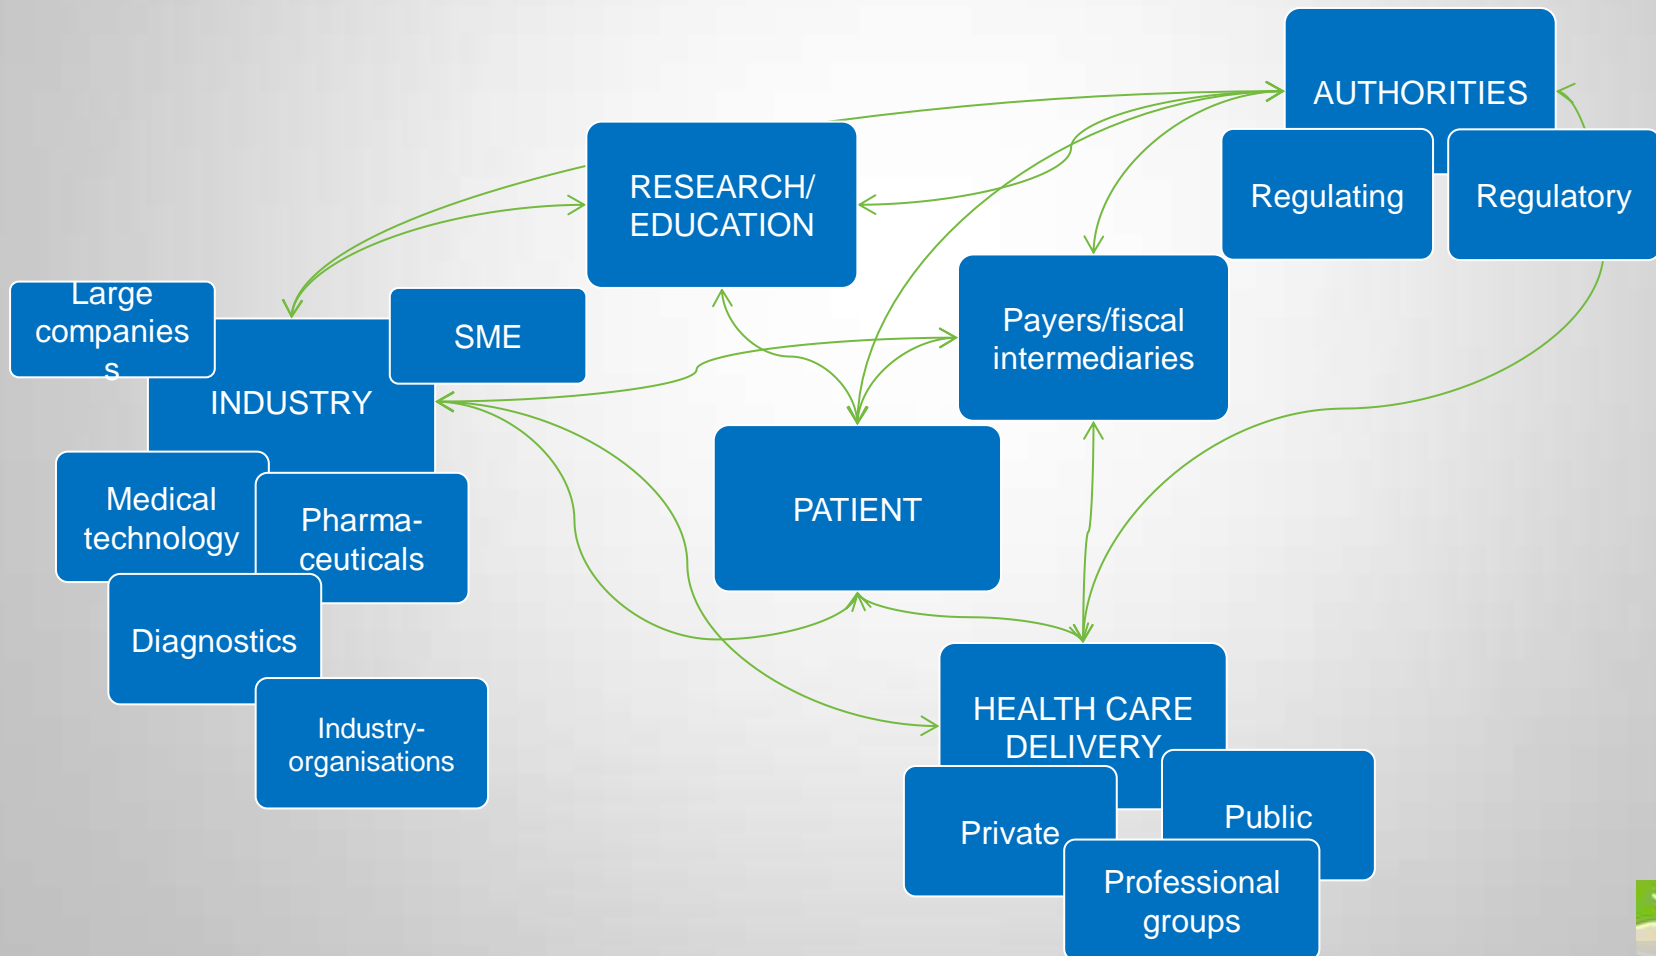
AUTHORITIES

Regulating

Regulatory

RESEARCH/ EDUCATION

Large companies s

SME

INDUSTRY

Payers/fiscal intermediaries

Medical technology

Pharma-ceuticals

PATIENT

Diagnostics

Industry-organisations

HEALTH CARE DELIVERY

Private

Public

Professional groups